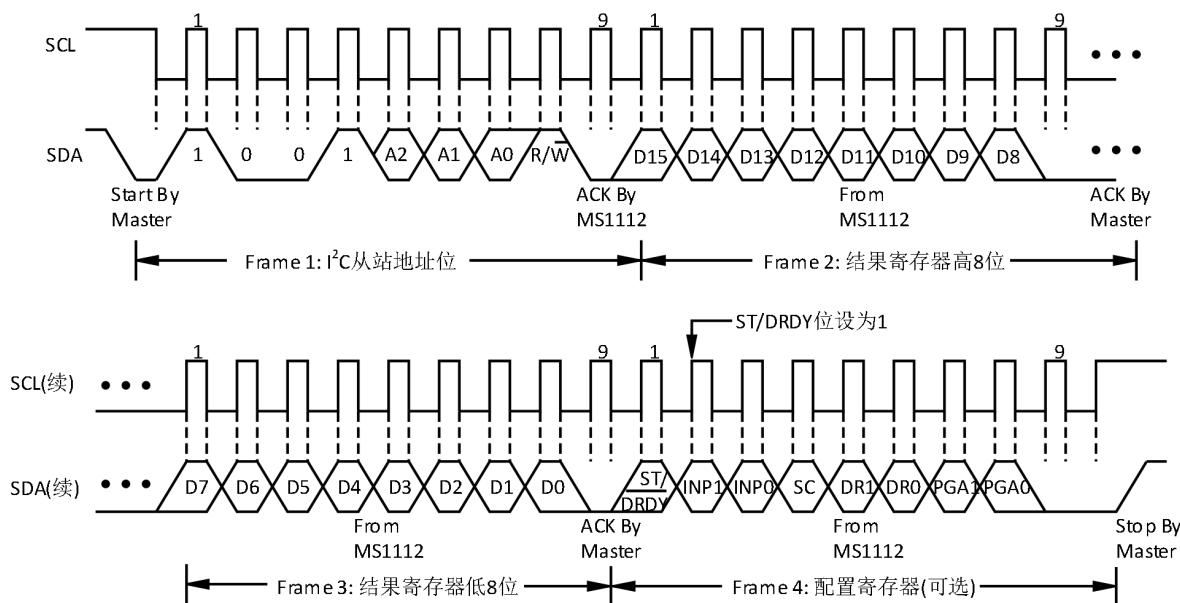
SCL 1 9 1 9 • • •

SDA 1 0 0 1 A2 A1 A0 R/$\overline{W}$ D15 D14 D13 D12 D11 D10 D9 D8 • • •

Start By Master

ACK By MS1112

From MS1112

ACK By Master

Frame 1: I$^2$C从站地址位

Frame 2: 结果寄存器高8位

ST/DRDY位设为1

SCL(续) • • • 1 9 1 9

SDA(续) • • • D7 D6 D5 D4 D3 D2 D1 D0 ST/DRDY INP1 INP0 SC DR1 DR0 PGA1 PGA0

From MS1112

ACK By Master

From MS1112

Stop By Master

Frame 3: 结果寄存器低8位

Frame 4: 配置寄存器(可选)